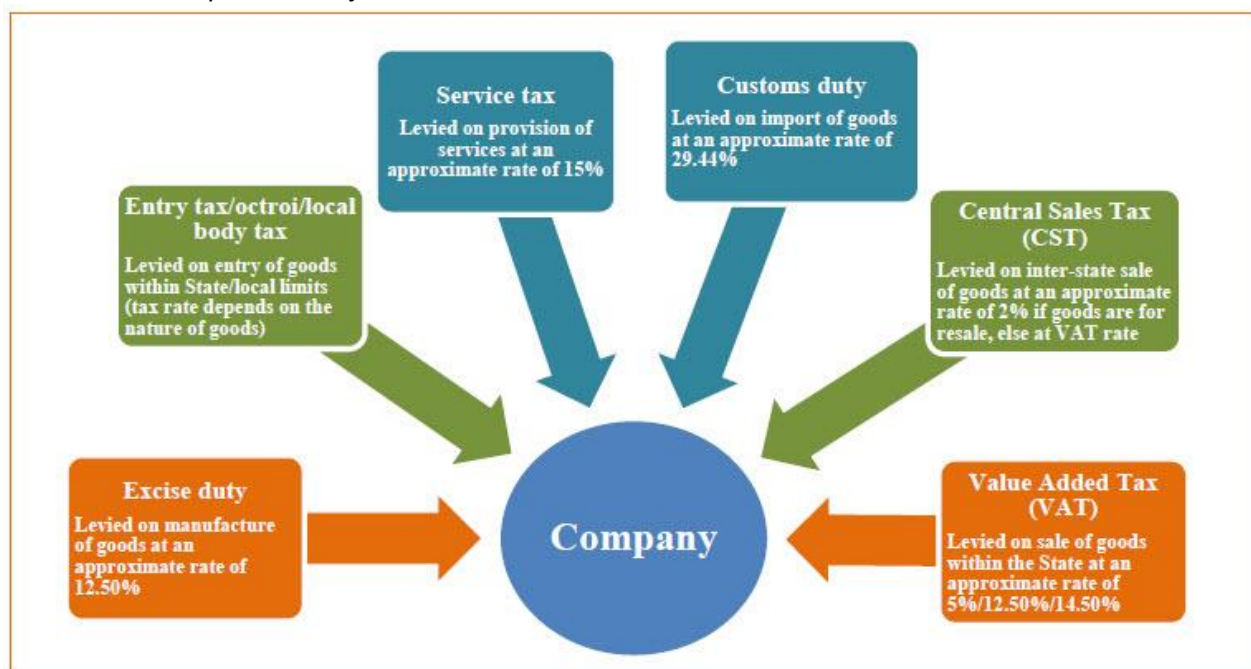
Service tax

Levied on provision of services at an approximate rate of 15%

Customs duty

Levied on import of goods at an approximate rate of 29.44%

Entry tax/octroi/local body tax

Levied on entry of goods within State/local limits (tax rate depends on the nature of goods)

Central Sales Tax (CST)

Levied on inter-state sale of goods at an approximate rate of 2% if goods are for resale, else at VAT rate

Excise duty

Levied on manufacture of goods at an approximate rate of 12.50%

Company

Value Added Tax (VAT)

Levied on sale of goods within the State at an approximate rate of 5%/12.50%/14.50%